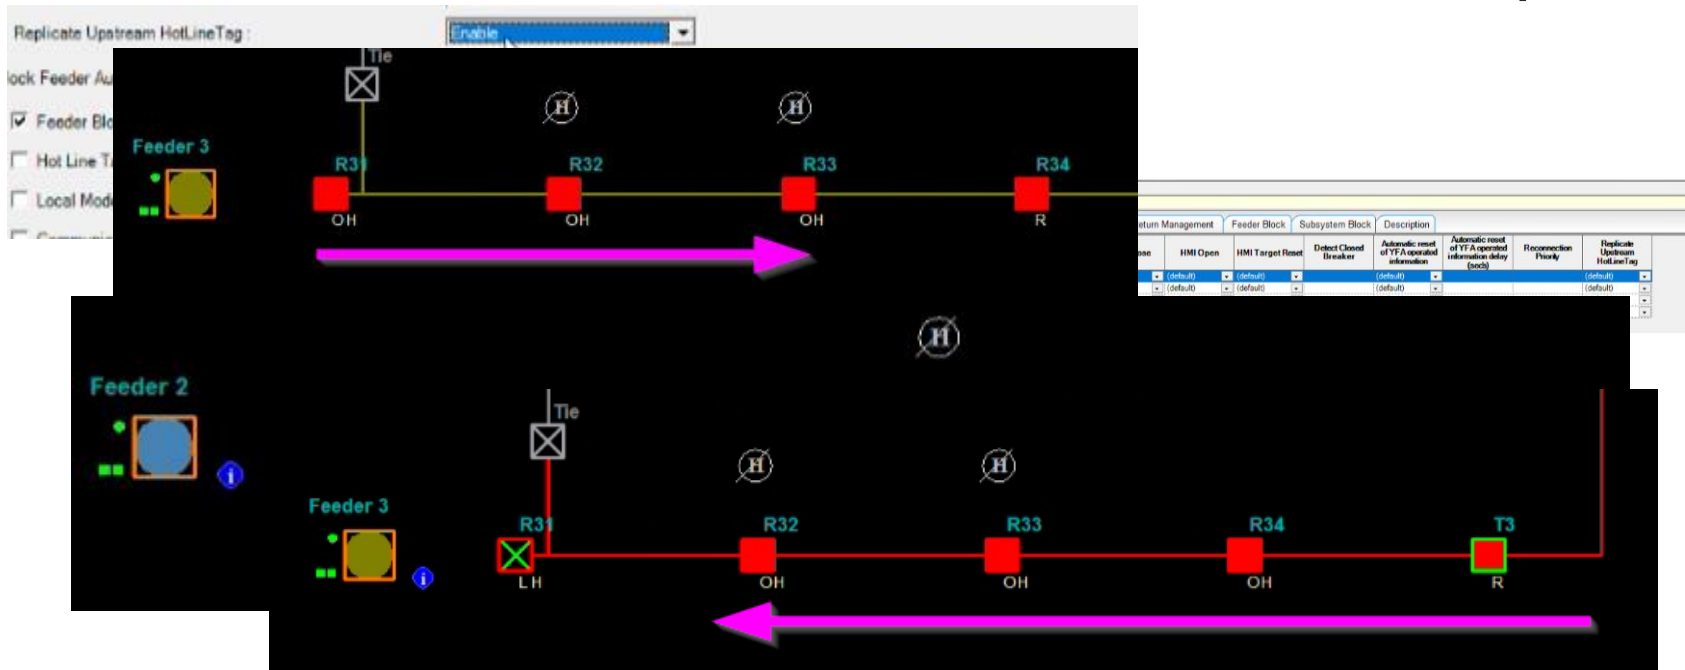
Replicate Upstream HotLineTag :
Enable

lock Feeder Au
Feeder Blo
Hot Line T
Local Mod

Tie
Feeder 3
R31
R32
R33
R34
OH
OH
OH
R

eturn Management
Feeder Block
Subsystem Block
Description

| ase | HMI Open | HMI Target Reset | Detect Closed Breaker | Automatic reset of YFA operated information | Automatic reset of YFA operated information delay (secs) | Reconnection Priority | Replicate Upstream HotLineTag |
|---|---|---|---|---|---|---|---|
| | (default) | (default) | | (default) | | | (default) |
| | (default) | (default) | | (default) | | | (default) |

Feeder 2
Tie
Feeder 3
R31
R32
R33
R34
T3
LH
OH
OH
OH
R